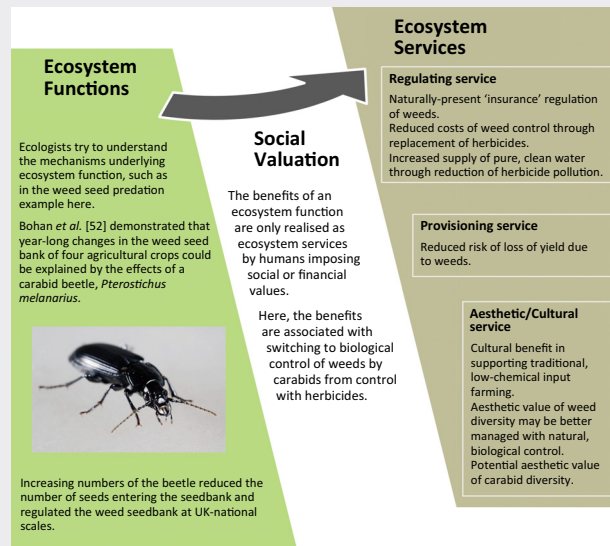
Ecosystem Functions

Ecologists try to understand the mechanisms underlying ecosystem function, such as in the weed seed predation example here.

Bohan *et al.* [52] demonstrated that year-long changes in the weed seed bank of four agricultural crops could be explained by the effects of a carabid beetle, *Pterostichus melanarius*.

Increasing numbers of the beetle reduced the number of seeds entering the seedbank and regulated the weed seedbank at UK-national scales.

Social Valuation

The benefits of an ecosystem function are only realised as ecosystem services by humans imposing social or financial values.

Here, the benefits are associated with switching to biological control of weeds by carabids from control with herbicides.

Ecosystem Services

Regulating service

Naturally-present 'insurance' regulation of weeds.
Reduced costs of weed control through replacement of herbicides.
Increased supply of pure, clean water through reduction of herbicide pollution.

Provisioning service

Reduced risk of loss of yield due to weeds.

Aesthetic/Cultural service

Cultural benefit in supporting traditional, low-chemical input farming.
Aesthetic value of weed diversity may be better managed with natural, biological control.
Potential aesthetic value of carabid diversity.